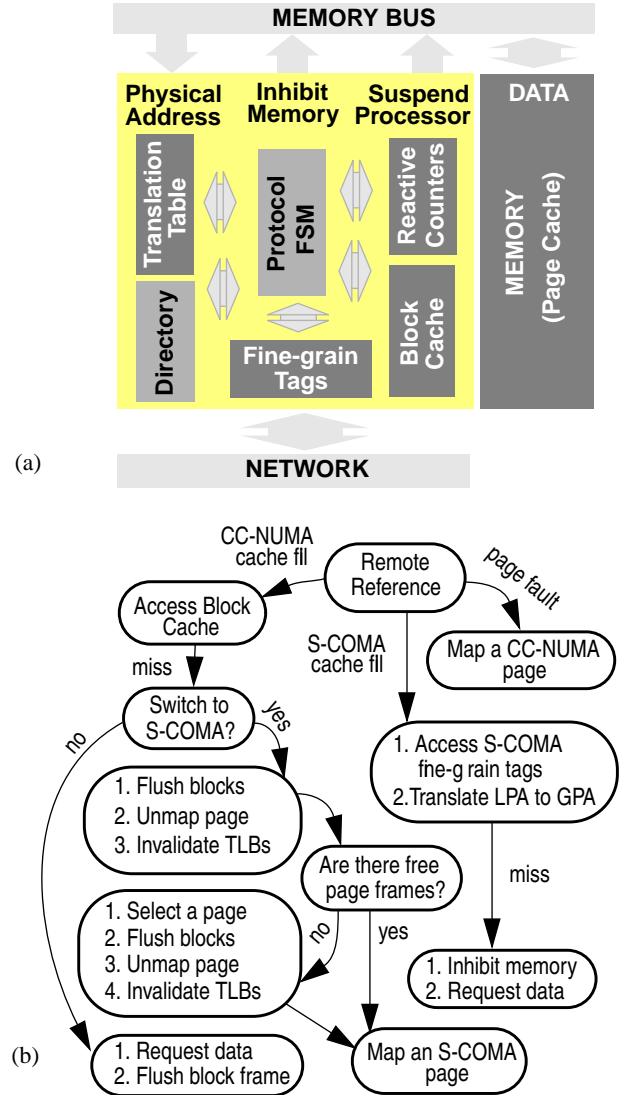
MEMORY BUS

Physical Address

Inhibit Memory

Suspend Processor

DATA

Translation Table

Protocol FSM

Reactive Counters

MEMORY (Page Cache)

Directory

Block Cache

Fine-grain Tags

(a)

NETWORK

CC-NUMA cache fll

Remote Reference

page fault

Access Block Cache

S-COMA cache fll

Map a CC-NUMA page

miss

Switch to S-COMA?

yes

no

1. Access S-COMA fne-g rain tags
2.Translate LPA to GPA

1. Flush blocks
2. Unmap page
3. Invalidate TLBs

Are there free page frames?

miss

1. Select a page
2. Flush blocks
3. Unmap page
4. Invalidate TLBs

no

yes

1. Inhibit memory
2. Request data

(b)

1. Request data
2. Flush block frame

Map an S-COMA page